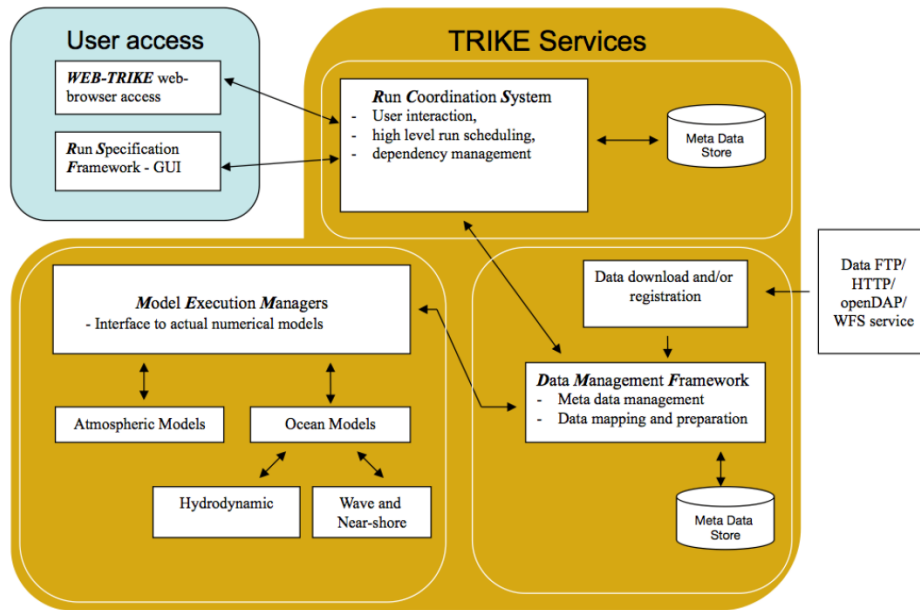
User access

WEB-TRIKE web-browser access

Run Specification Framework - GUI

TRIKE Services

Run Coordination System
- User interaction,
- high level run scheduling,
- dependency management

Meta Data Store

Data FTP/ HTTP/ openDAP/ WFS service

Data download and/or registration

Model Execution Managers
- Interface to actual numerical models

Data Management Framework
- Meta data management
- Data mapping and preparation

Atmospheric Models

Ocean Models

Hydrodynamic

Wave and Near-shore

Meta Data Store